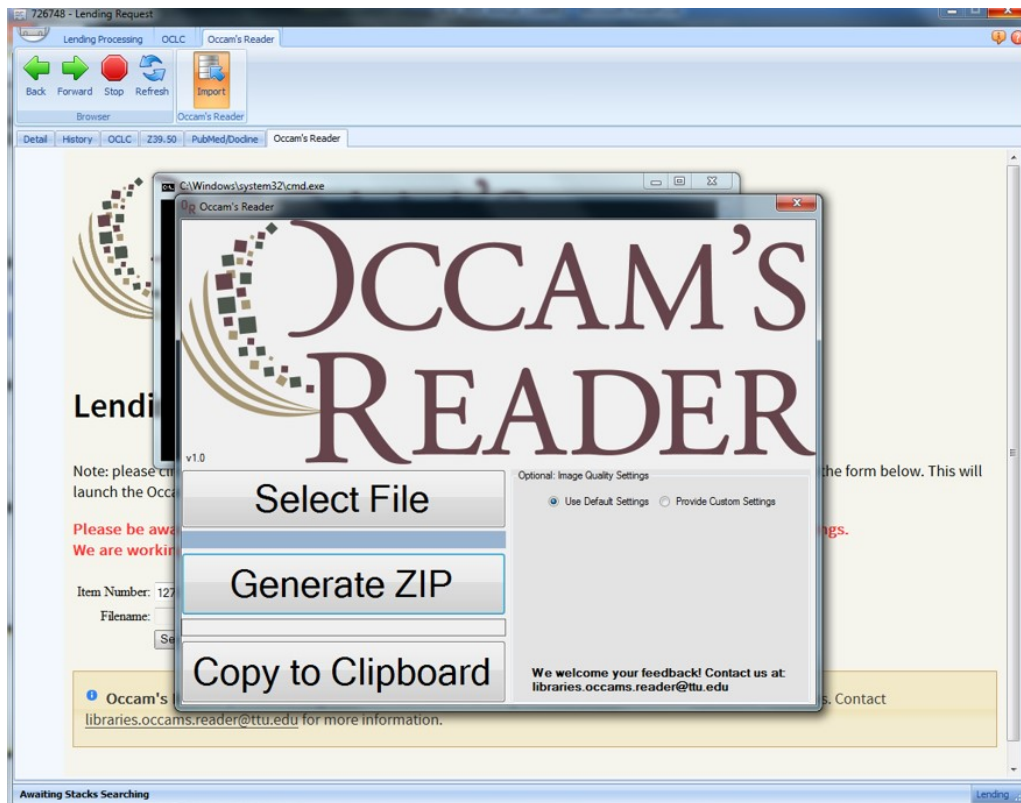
726748 - Lending Request

Lending Processing OCLC Occam's Reader

Back Forward Stop Refresh
Browser

Import
Occam's Reader

Detail History OCLC Z39.50 PubMed/Docline Occam's Reader

C:\Windows\system32\cmd.exe

Occam's Reader

OCCAM'S READER

v1.0

Lendi

Note: please cl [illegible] the form below. This will launch the Occa

Please be awa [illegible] ngs.
We are workin

Item Number: 12
Filename:
Se

Select File

Generate ZIP

Copy to Clipboard

Optional: Image Quality Settings

Use Default Settings Provide Custom Settings

We welcome your feedback! Contact us at: libraries.occams.reader@ttu.edu

Occam's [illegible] s. Contact libraries.occams.reader@ttu.edu for more information.

Awaiting Stacks Searching

Lending